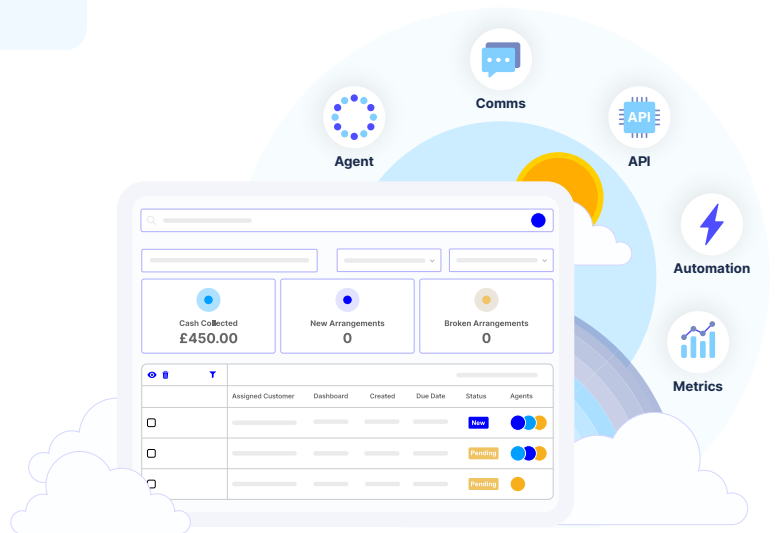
Comms

Agent

API

API

Automation

Metrics

Cash Collected
£450.00

New Arrangements
0

Broken Arrangements
0

| | Assigned Customer | Dashboard | Created | Due Date | Status | Agents |
|---|---|---|---|---|---|---|
| | | | | | New | |
| | | | | | Pending | |
| | | | | | Pending | |